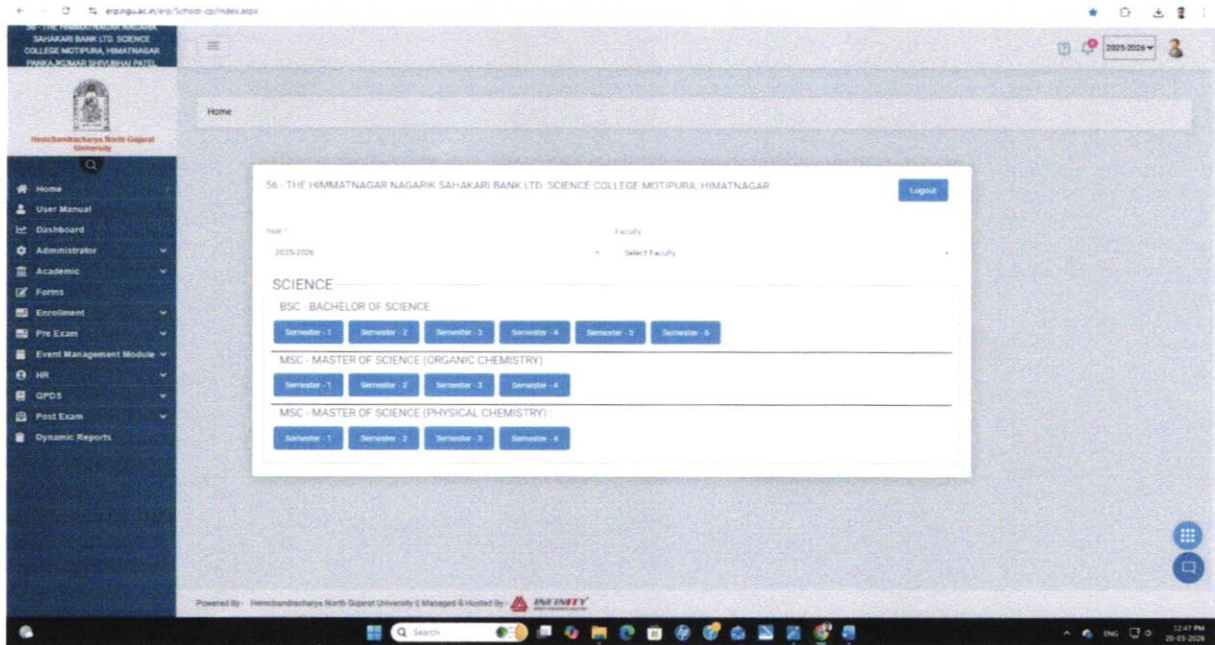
erp.ngu.ac.in/erp/School-cp/Index.aspx

56 - THE HIMMATNAGAR NAGARIK SAHAKARI BANK LTD. SCIENCE COLLEGE MOTIPURA, HIMATNAGAR PANKAJKUMAR SHIVUBHAI PATEL

2025-2026

Hemchandracharya North Gujarat University

Home
User Manual
Dashboard
Administrator
Academic
Forms
Enrollment
Pre Exam
Event Management Module
HR
QPDS
Post Exam
Dynamic Reports

Home

56 - THE HIMMATNAGAR NAGARIK SAHAKARI BANK LTD. SCIENCE COLLEGE MOTIPURA, HIMATNAGAR

Logout

Year *
2025-2026

Faculty
Select Faculty

SCIENCE

BSC - BACHELOR OF SCIENCE :
Semester - 1 Semester - 2 Semester - 3 Semester - 4 Semester - 5 Semester - 6

MSC - MASTER OF SCIENCE (ORGANIC CHEMISTRY) :
Semester - 1 Semester - 2 Semester - 3 Semester - 4

MSC - MASTER OF SCIENCE (PHYSICAL CHEMISTRY) :
Semester - 1 Semester - 2 Semester - 3 Semester - 4

Powered By : Hemchandracharya North Gujarat University || Managed & Hosted By : INFINITY

Search

ENG 12:47 PM 20-03-2026